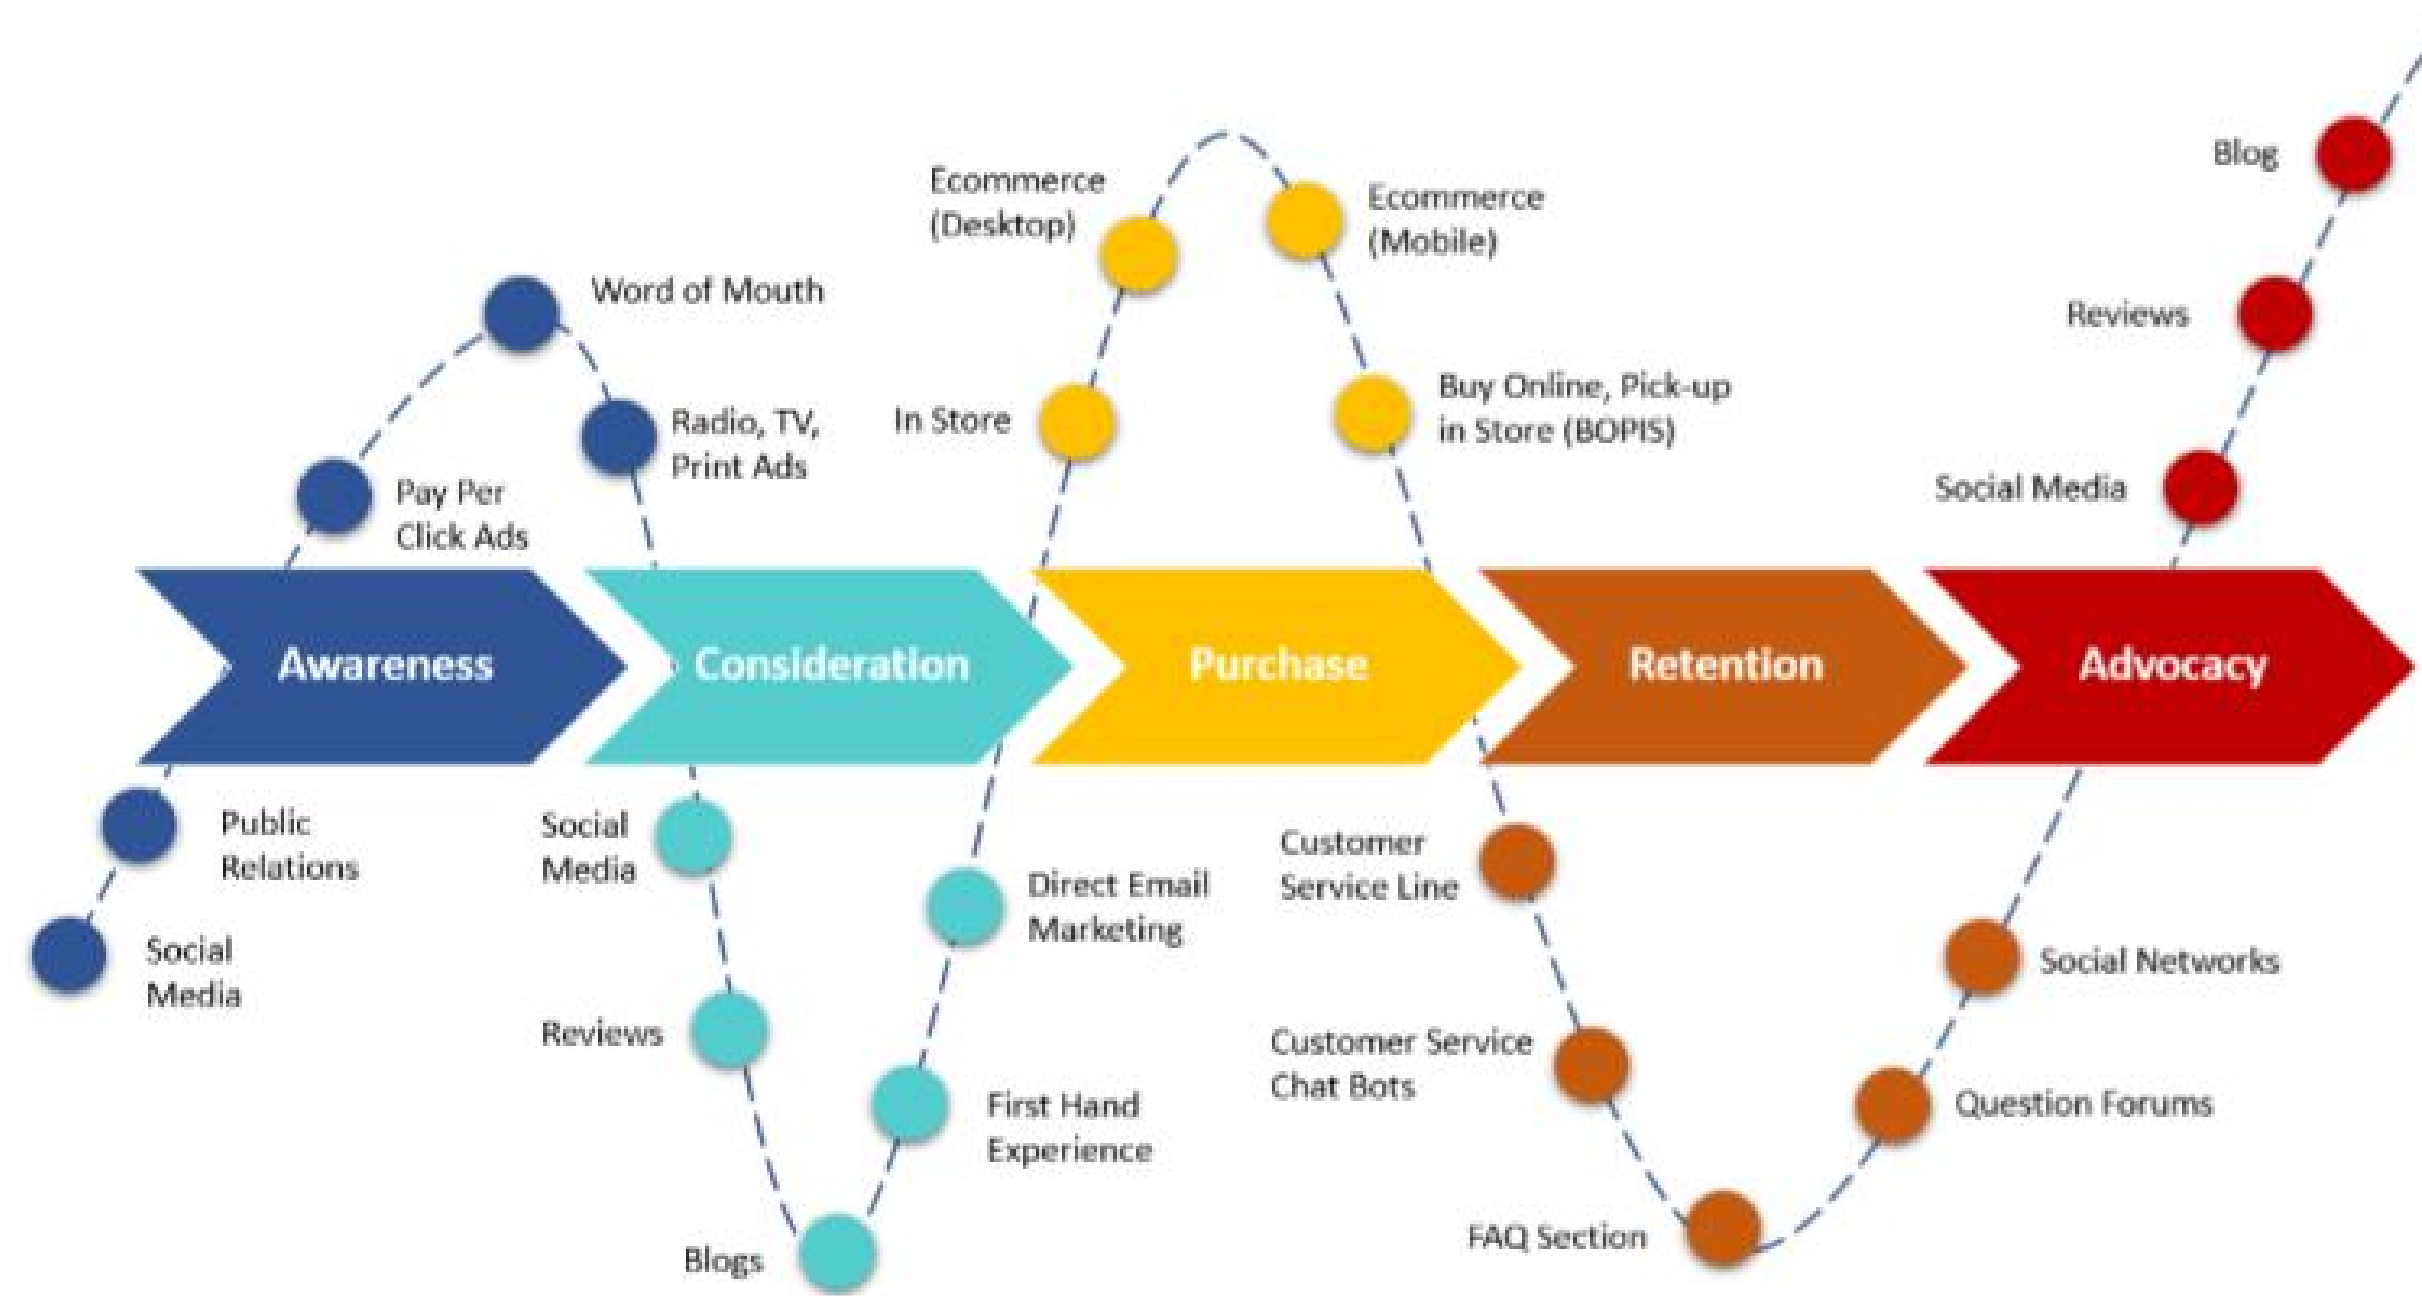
Blog

Ecommerce (Desktop)

Ecommerce (Mobile)

Reviews

Word of Mouth

In Store

Buy Online, Pick-up in Store (BOPIS)

Radio, TV, Print Ads

Social Media

Pay Per Click Ads

Awareness

Consideration

Purchase

Retention

Advocacy

Public Relations

Social Media

Customer Service Line

Direct Email Marketing

Social Media

Social Networks

Reviews

Customer Service Chat Bots

First Hand Experience

Question Forums

FAQ Section

Blogs